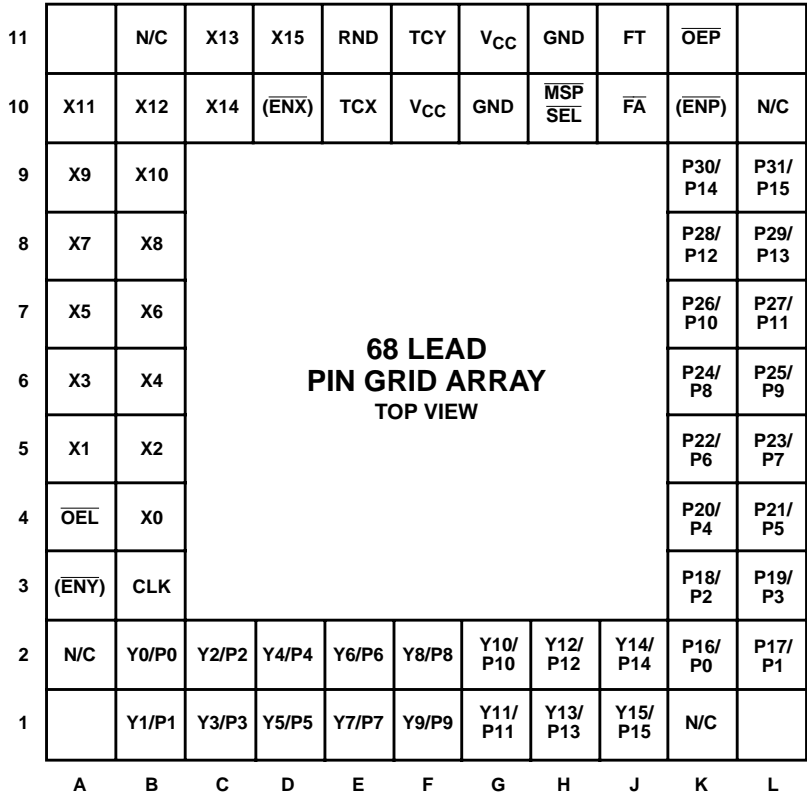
| | | | | | | | | | | | |
|---|---|---|---|---|---|---|---|---|---|---|---|
| 11 | | N/C | X13 | X15 | RND | TCY | $V_{CC}$ | GND | FT | $\overline{OEP}$ | |
| 10 | X11 | X12 | X14 | $(\overline{ENX})$ | TCX | $V_{CC}$ | GND | $\frac{\overline{MSP}}{\overline{SEL}}$ | $\overline{FA}$ | $(\overline{ENP})$ | N/C |
| 9 | X9 | X10 | | | | | | | | P30/ P14 | P31/ P15 |
| 8 | X7 | X8 | | | | | | | | P28/ P12 | P29/ P13 |
| 7 | X5 | X6 | | | | | | | | P26/ P10 | P27/ P11 |
| 6 | X3 | X4 | | | | | | | | P24/ P8 | P25/ P9 |
| 5 | X1 | X2 | | | | | | | | P22/ P6 | P23/ P7 |
| 4 | $\overline{OEL}$ | X0 | | | | | | | | P20/ P4 | P21/ P5 |
| 3 | $(\overline{ENY})$ | CLK | | | | | | | | P18/ P2 | P19/ P3 |
| 2 | N/C | Y0/P0 | Y2/P2 | Y4/P4 | Y6/P6 | Y8/P8 | Y10/ P10 | Y12/ P12 | Y14/ P14 | P16/ P0 | P17/ P1 |
| 1 | | Y1/P1 | Y3/P3 | Y5/P5 | Y7/P7 | Y9/P9 | Y11/ P11 | Y13/ P13 | Y15/ P15 | N/C | |
| | A | B | C | D | E | F | G | H | J | K | L |

68 LEAD
PIN GRID ARRAY
TOP VIEW